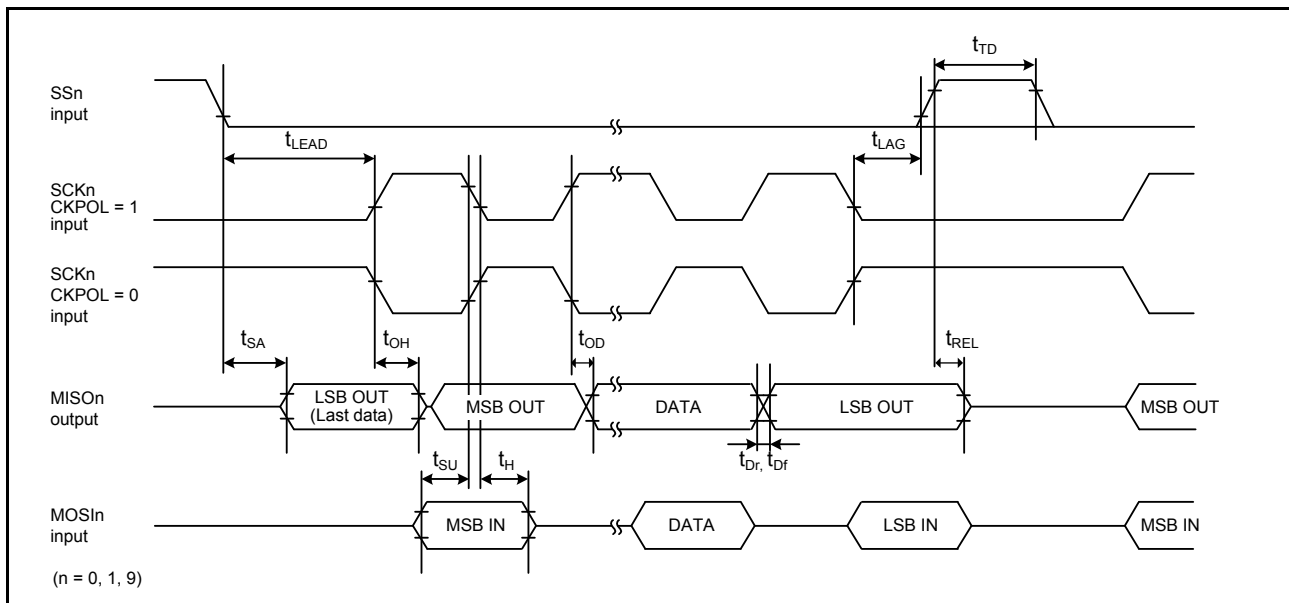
$t_{TD}$

SSn input

$t_{LEAD}$

$t_{LAG}$

SCKn CKPOL = 1 input

SCKn CKPOL = 0 input

$t_{SA}$

$t_{OH}$

$t_{OD}$

$t_{REL}$

MISOn output

LSB OUT (Last data)

MSB OUT

DATA

LSB OUT

MSB OUT

$t_{Dr,}$ $t_{Df}$

$t_{SU}$

$t_{H}$

MOSIn input

MSB IN

DATA

LSB IN

MSB IN

(n = 0, 1, 9)